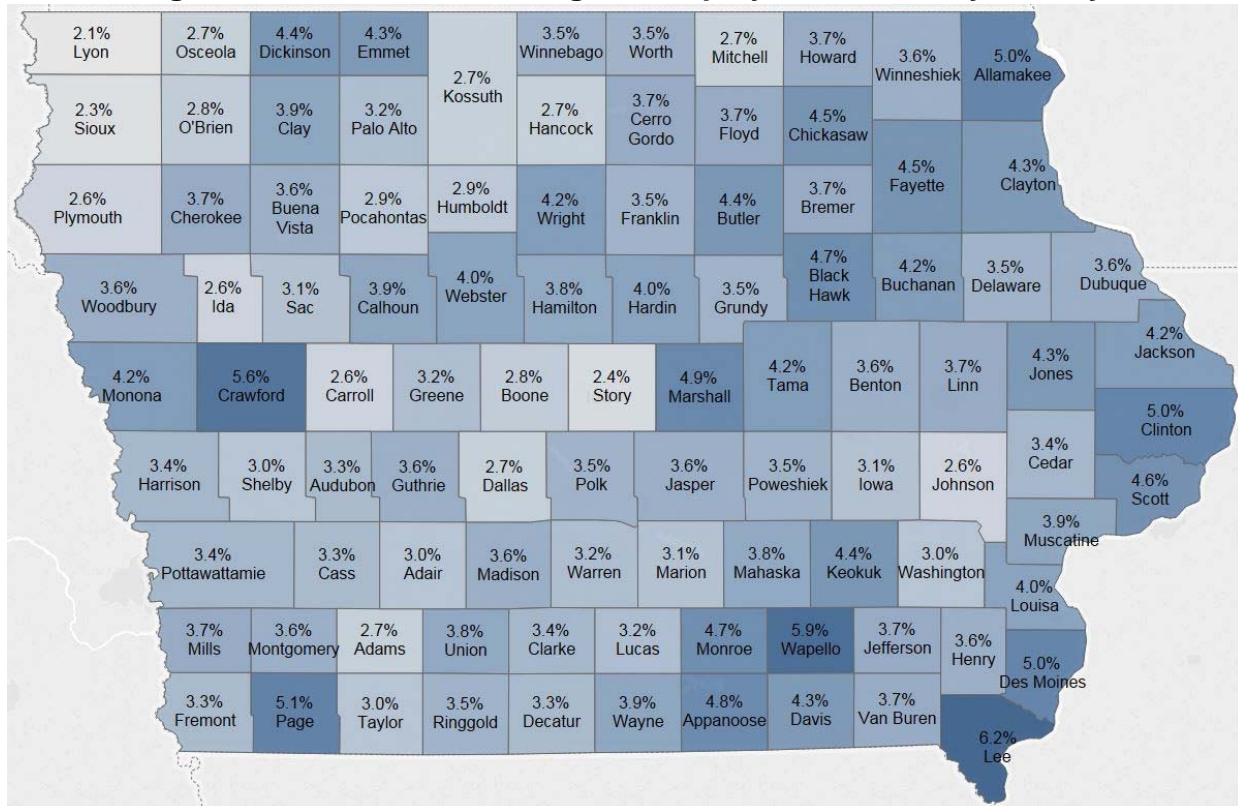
2.1%
Lyon

2.7%
Osceola

4.4%
Dickinson

4.3%
Emmet

2.7%
Kossuth

3.5%
Winnebago

3.5%
Worth

2.7%
Mitchell

3.7%
Howard

3.6%
Winneshiek

5.0%
Allamakee

2.3%
Sioux

2.8%
O'Brien

3.9%
Clay

3.2%
Palo Alto

2.7%
Hancock

3.7%
Cerro Gordo

3.7%
Floyd

4.5%
Chickasaw

4.5%
Fayette

4.3%
Clayton

2.6%
Plymouth

3.7%
Cherokee

3.6%
Buena Vista

2.9%
Pocahontas

2.9%
Humboldt

4.2%
Wright

3.5%
Franklin

4.4%
Butler

3.7%
Bremer

3.6%
Woodbury

2.6%
Ida

3.1%
Sac

3.9%
Calhoun

4.0%
Webster

3.8%
Hamilton

4.0%
Hardin

3.5%
Grundy

4.7%
Black Hawk

4.2%
Buchanan

3.5%
Delaware

3.6%
Dubuque

4.2%
Monona

5.6%
Crawford

2.6%
Carroll

3.2%
Greene

2.8%
Boone

2.4%
Story

4.9%
Marshall

4.2%
Tama

3.6%
Benton

3.7%
Linn

4.3%
Jones

4.2%
Jackson

5.0%
Clinton

3.4%
Harrison

3.0%
Shelby

3.3%
Audubon

3.6%
Guthrie

2.7%
Dallas

3.5%
Polk

3.6%
Jasper

3.5%
Poweshiek

3.1%
Iowa

2.6%
Johnson

3.4%
Cedar

4.6%
Scott

3.4%
Pottawattamie

3.3%
Cass

3.0%
Adair

3.6%
Madison

3.2%
Warren

3.1%
Marion

3.8%
Mahaska

4.4%
Keokuk

3.0%
Washington

3.9%
Muscatine

4.0%
Louisa

3.7%
Mills

3.6%
Montgomery

2.7%
Adams

3.8%
Union

3.4%
Clarke

3.2%
Lucas

4.7%
Monroe

5.9%
Wapello

3.7%
Jefferson

3.6%
Henry

5.0%
Des Moines

3.3%
Fremont

5.1%
Page

3.0%
Taylor

3.5%
Ringgold

3.3%
Decatur

3.9%
Wayne

4.8%
Appanoose

4.3%
Davis

3.7%
Van Buren

6.2%
Lee